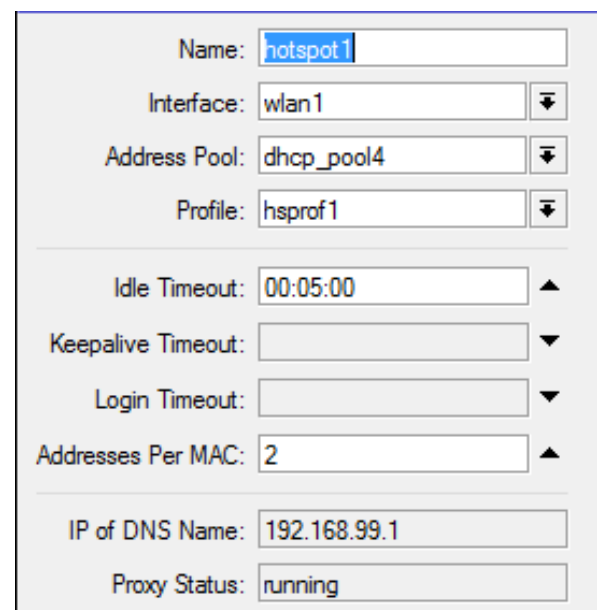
Name: hotspot1

Interface: wlan1

Address Pool: dhcp_pool4

Profile: hsprof1

Idle Timeout: 00:05:00

Keepalive Timeout:

Login Timeout:

Addresses Per MAC: 2

IP of DNS Name: 192.168.99.1

Proxy Status: running